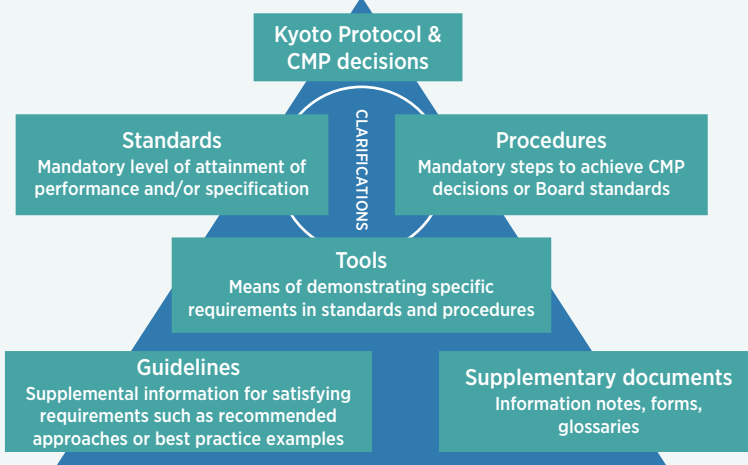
Kyoto Protocol & CMP decisions

CLARIFICATIONS

Standards
Mandatory level of attainment of performance and/or specification

Procedures
Mandatory steps to achieve CMP decisions or Board standards

Tools
Means of demonstrating specific requirements in standards and procedures

Guidelines
Supplemental information for satisfying requirements such as recommended approaches or best practice examples

Supplementary documents
Information notes, forms, glossaries